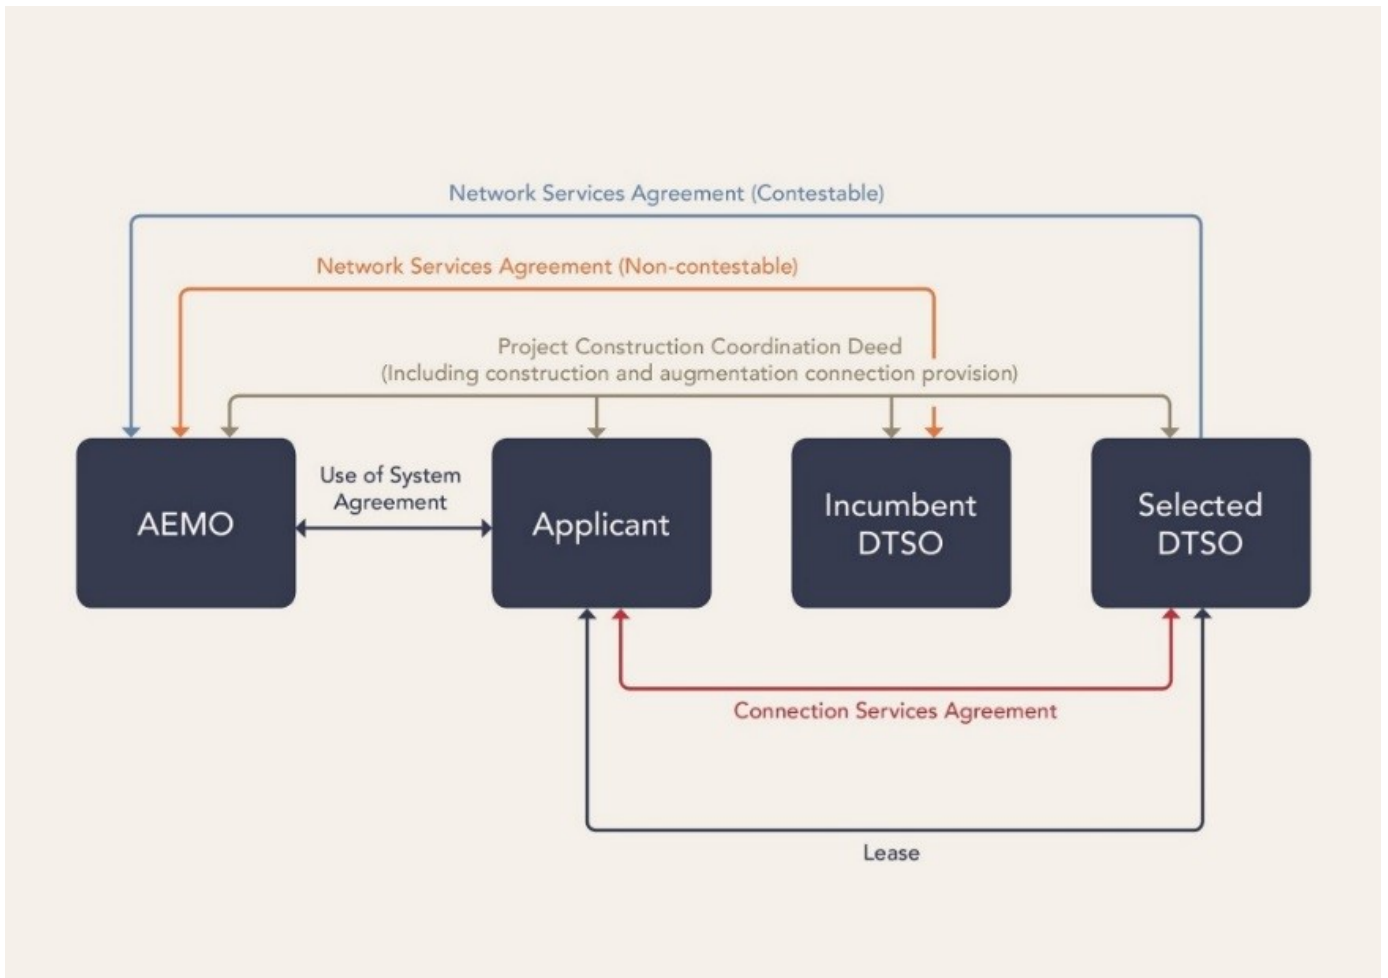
Network Services Agreement (Contestable)

Network Services Agreement (Non-contestable)

Project Construction Coordination Deed
(Including construction and augmentation connection provision)

AEMO

Use of System Agreement

Applicant

Incumbent DTSO

Selected DTSO

Connection Services Agreement

Lease